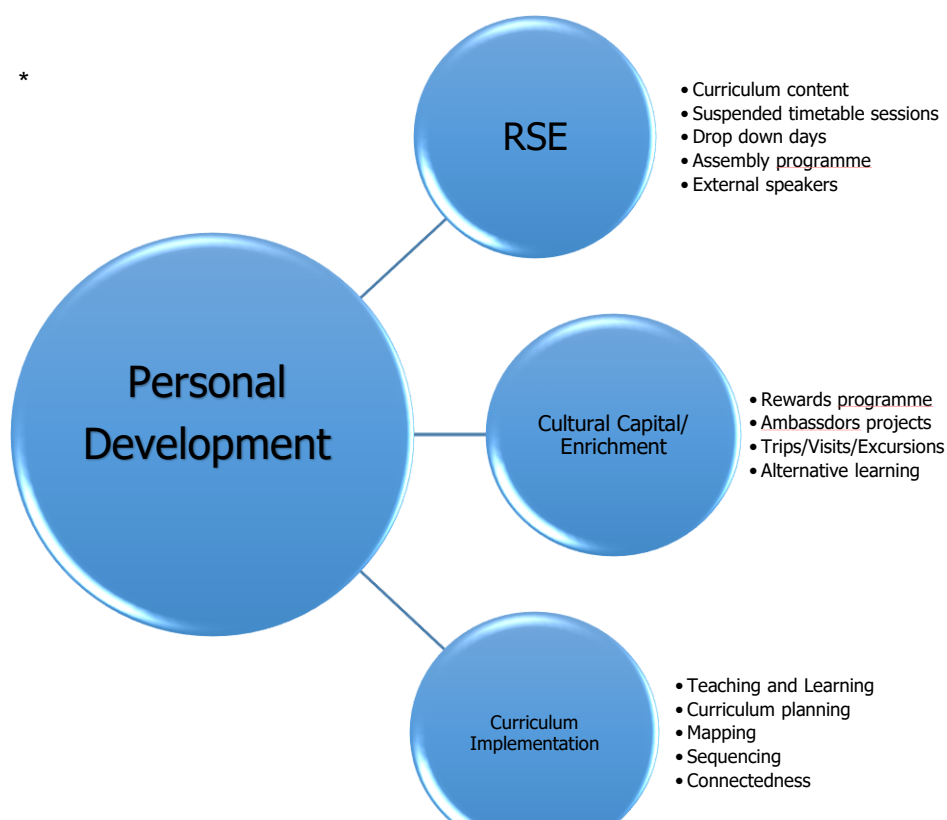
*

Personal Development

RSE

- Curriculum content
- Suspended timetable sessions
- Drop down days
- Assembly programme
- External speakers

Cultural Capital/ Enrichment

- Rewards programme
- Ambassdors projects
- Trips/Visits/Excursions
- Alternative learning

Curriculum Implementation

- Teaching and Learning
- Curriculum planning
- Mapping
- Sequencing
- Connectedness